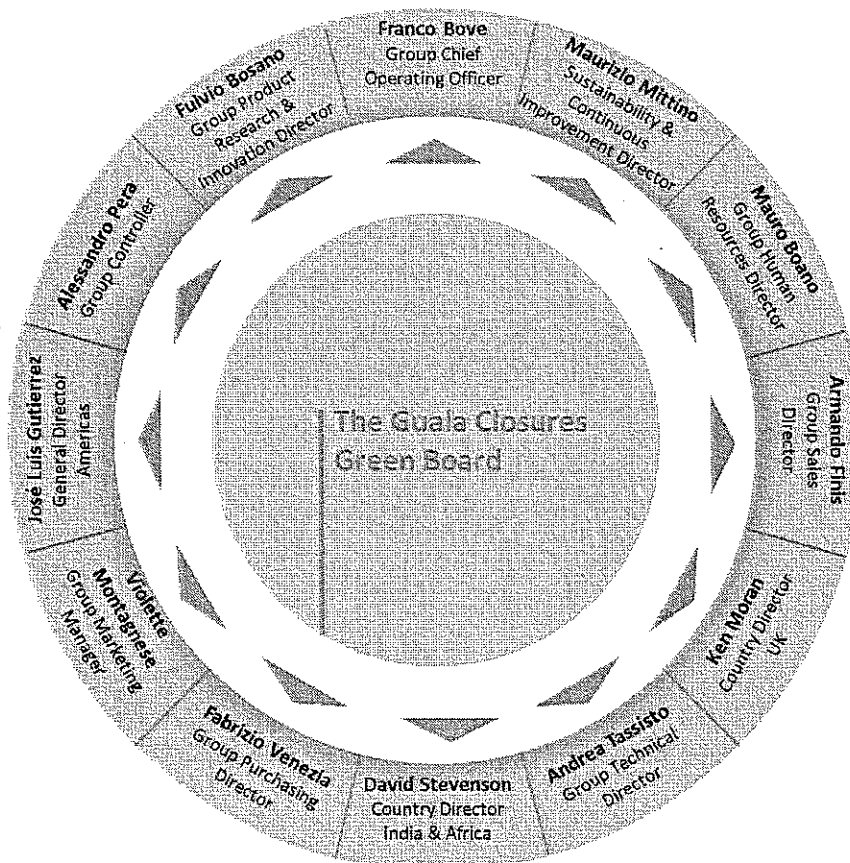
Franco Bove
Group Chief Operating Officer

Maurizio Mittino
Sustainability & Continuous Improvement Director

Mauro Bosano
Group Human Resources Director

Armando Finis
Group Sales Director

Ken Moran
Country Director UK

Andrea Tassisto
Group Technical Director

David Stevenson
Country Director India & Africa

Fabrizio Venezia
Group Purchasing Director

Violette Montagnese
Group Marketing Manager

José Luis Gutierrez
General Director Americas

Alessandro Pera
Group Controller

Fulvio Bosano
Group Product Research & Innovation Director

The Guala Closures Green Board